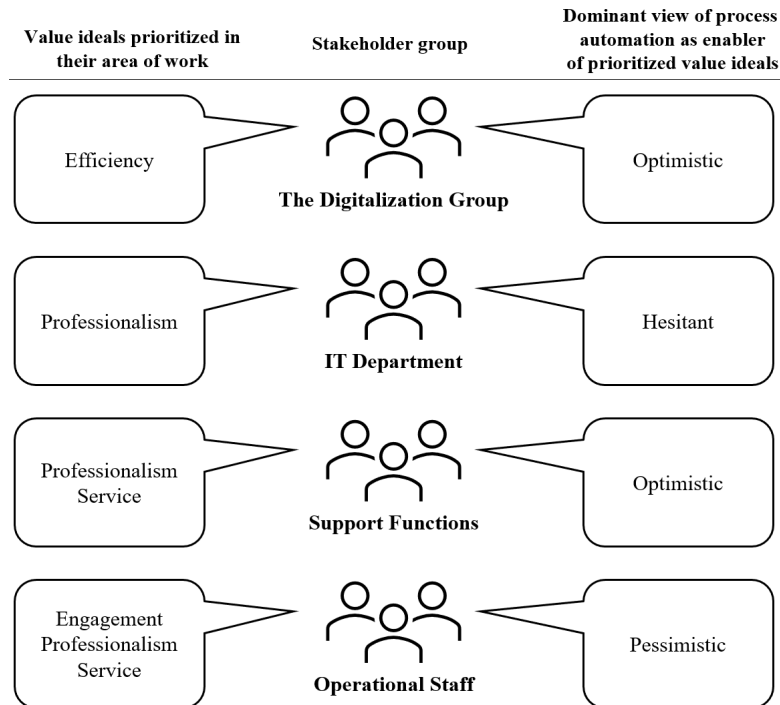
Value ideals prioritized in their area of work

Stakeholder group

Dominant view of process automation as enabler of prioritized value ideals

Efficiency

The Digitalization Group

Optimistic

Professionalism

IT Department

Hesitant

Professionalism
Service

Support Functions

Optimistic

Engagement
Professionalism
Service

Operational Staff

Pessimistic